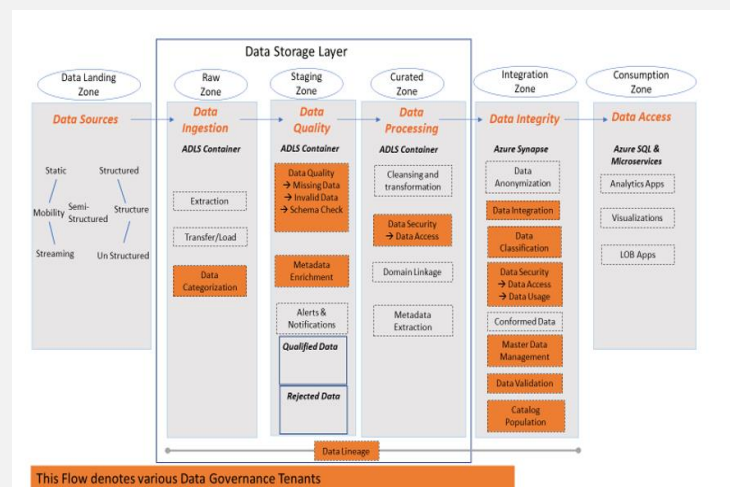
Data Storage Layer

Data Landing Zone

Raw Zone

Staging Zone

Curated Zone

Integration Zone

Consumption Zone

Data Sources

Static

Structured

Mobility

Semi-Structured

Structure

Streaming

Un Structured

Data Ingestion

ADLS Container

Extraction

Transfer/Load

Data Categorization

Data Quality

ADLS Container

Data Quality
→ Missing Data
→ Invalid Data
→ Schema Check

Metadata Enrichment

Alerts & Notifications

Qualified Data

Rejected Data

Data Processing

ADLS Container

Cleansing and transformation

Data Security
→ Data Access

Domain Linkage

Metadata Extraction

Data Integrity

Azure Synapse

Data Anonymization

Data Integration

Data Classification

Data Security
→ Data Access
→ Data Usage

Conformed Data

Master Data Management

Data Validation

Catalog Population

Data Access

Azure SQL & Microservices

Analytics Apps

Visualizations

LOB Apps

Data Lineage

This Flow denotes various Data Governance Tenants